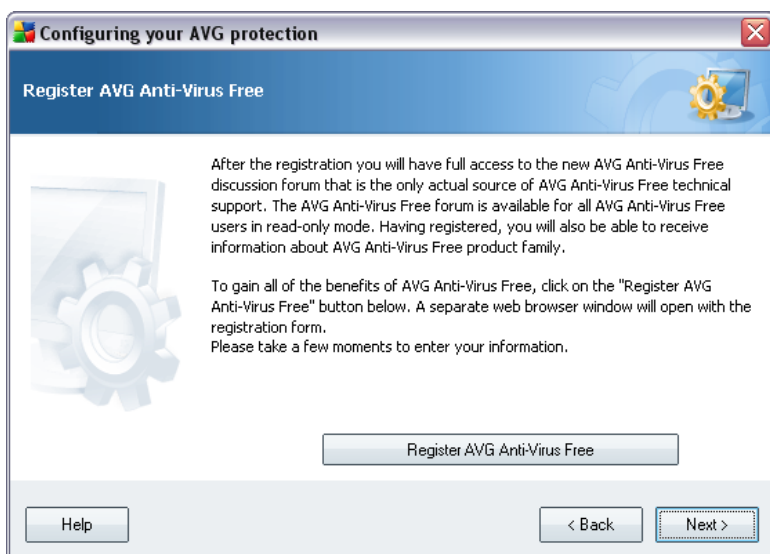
Configuring your AVG protection

Register AVG Anti-Virus Free

After the registration you will have full access to the new AVG Anti-Virus Free discussion forum that is the only actual source of AVG Anti-Virus Free technical support. The AVG Anti-Virus Free forum is available for all AVG Anti-Virus Free users in read-only mode. Having registered, you will also be able to receive information about AVG Anti-Virus Free product family.

To gain all of the benefits of AVG Anti-Virus Free, click on the "Register AVG Anti-Virus Free" button below. A separate web browser window will open with the registration form.
Please take a few moments to enter your information.

Register AVG Anti-Virus Free

Help

< Back

Next >